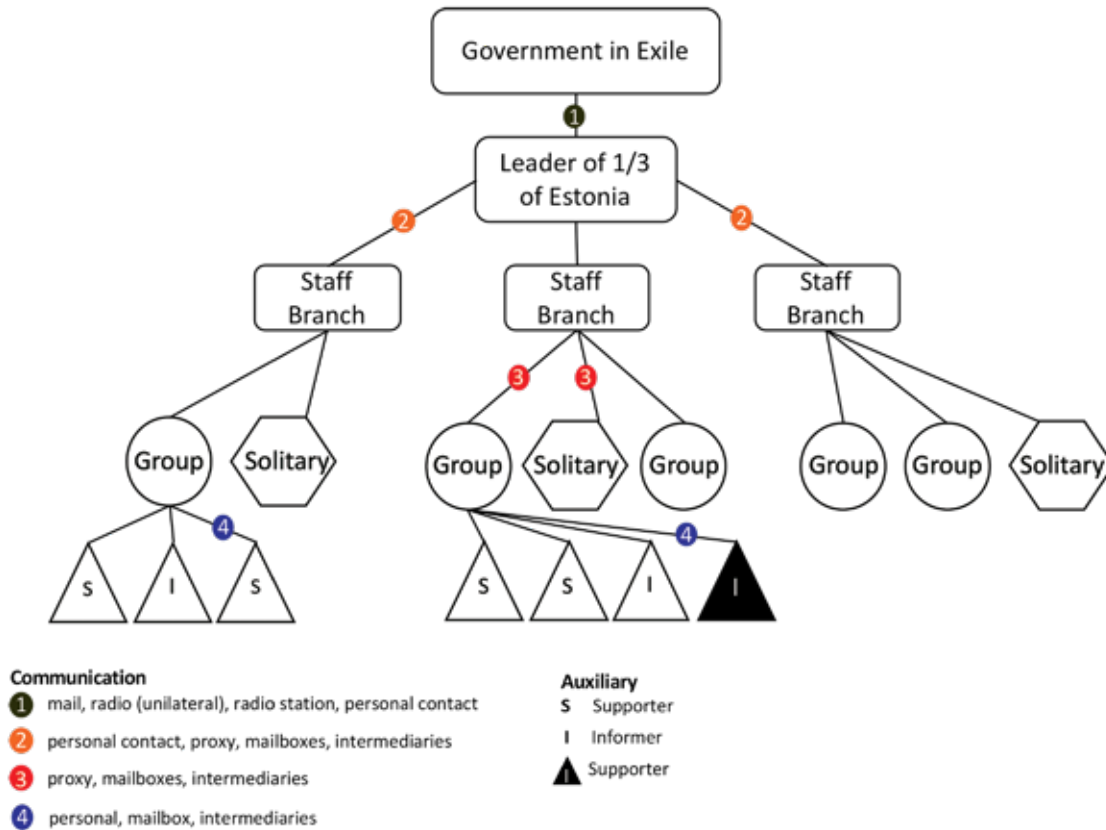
Government in Exile

1

Leader of 1/3 of Estonia

2

2

Staff Branch

Staff Branch

Staff Branch

3

3

Group

Solitary

Group

Solitary

Group

Group

Group

Solitary

4

4

S

I

S

S

S

I

I

Communication

1 mail, radio (unilateral), radio station, personal contact

2 personal contact, proxy, mailboxes, intermediaries

3 proxy, mailboxes, intermediaries

4 personal, mailbox, intermediaries

Auxiliary

S Supporter

I Informer

I Supporter